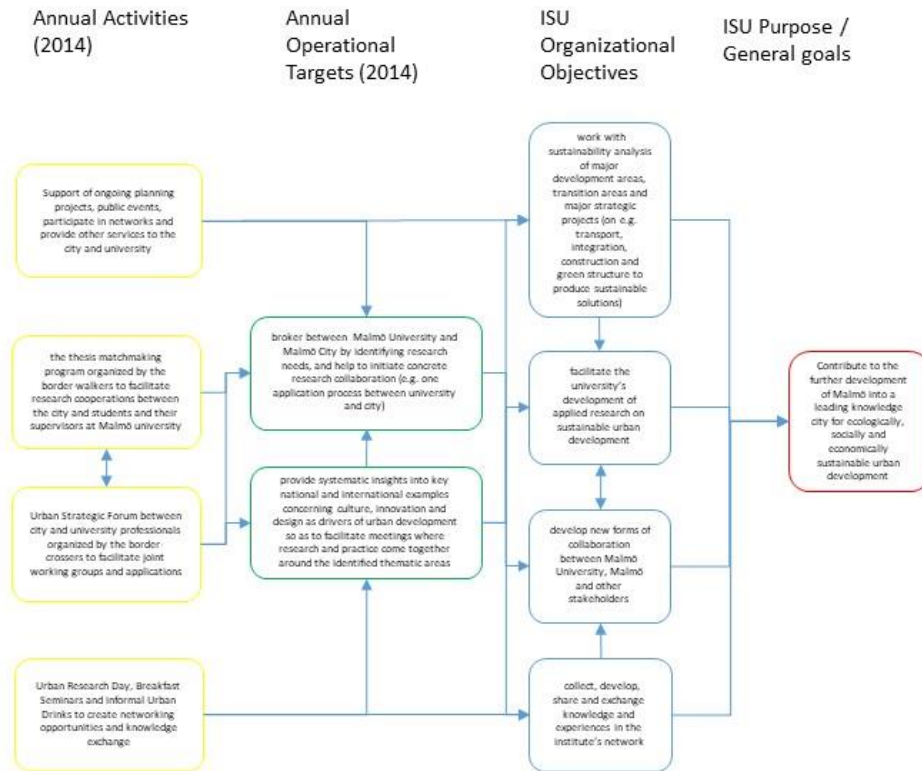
Annual Activities (2014)

Annual Operational Targets (2014)

ISU Organizational Objectives

ISU Purpose / General goals

Support of ongoing planning projects, public events, participate in networks and provide other services to the city and university

the thesis matchmaking program organized by the border walkers to facilitate research cooperations between the city and students and their supervisors at Malmö university

Urban Strategic Forum between city and university professionals organized by the border crossers to facilitate joint working groups and applications

Urban Research Day, Breakfast Seminars and informal Urban Drinks to create networking opportunities and knowledge exchange

broker between Malmö University and Malmö City by identifying research needs, and help to initiate concrete research collaboration (e.g. one application process between university and city)

provide systematic insights into key national and international examples concerning culture, innovation and design as drivers of urban development so as to facilitate meetings where research and practice come together around the identified thematic areas

work with sustainability analysis of major development areas, transition areas and major strategic projects (on e.g. transport, integration, construction and green structure to produce sustainable solutions)

facilitate the university's development of applied research on sustainable urban development

develop new forms of collaboration between Malmö University, Malmö and other stakeholders

collect, develop, share and exchange knowledge and experiences in the institute's network

Contribute to the further development of Malmö into a leading knowledge city for ecologically, socially and economically sustainable urban development